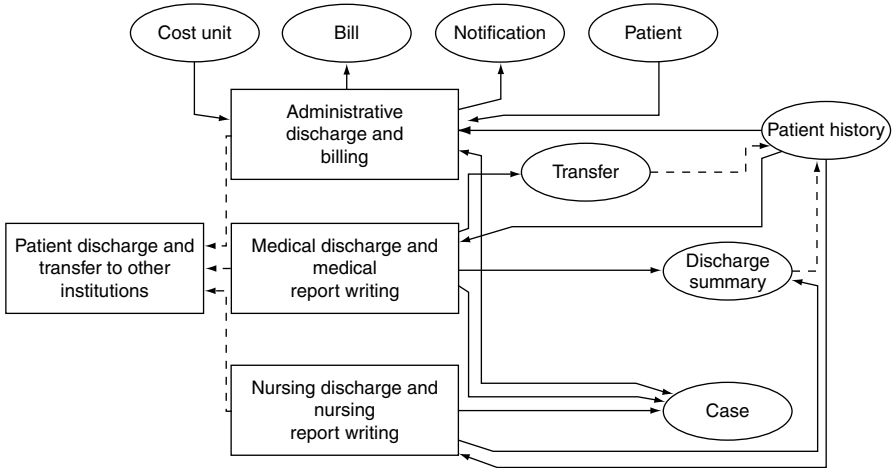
Cost unit

Bill

Notification

Patient

Administrative discharge and billing

Patient history

Transfer

Patient discharge and transfer to other institutions

Medical discharge and medical report writing

Discharge summary

Nursing discharge and nursing report writing

Case